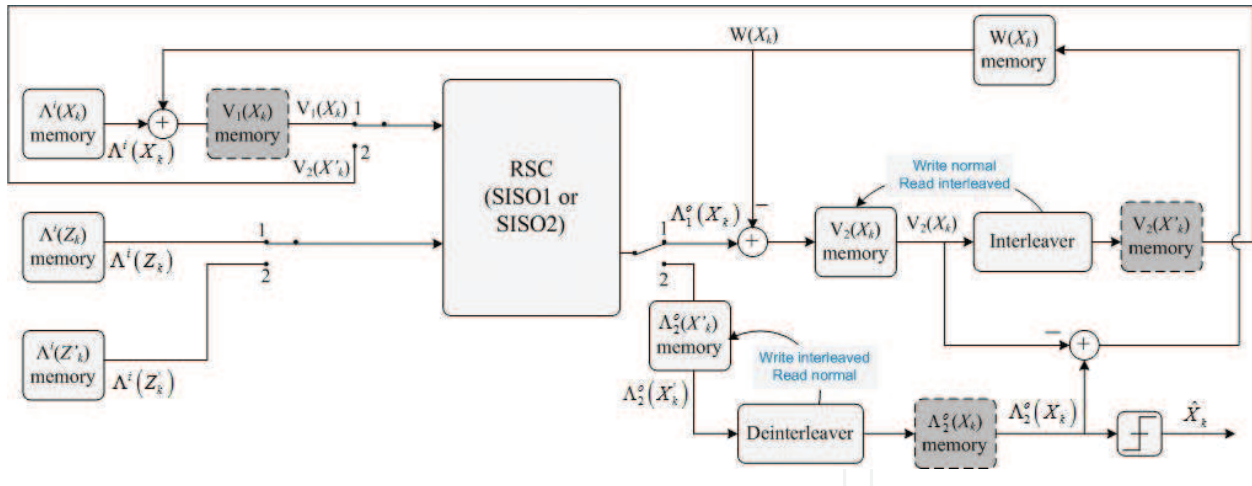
$W(X_k)$

$W(X_k)$ memory

$\Lambda^i(X_k)$ memory

+

$V_1(X_k)$ memory

$V_1(X_k)$ 1

$\Lambda^i(X_k)$

$V_2(X'_k)$ 2

RSC (SISO1 or SISO2)

Write normal Read interleaved

$\Lambda^i(Z_k)$ memory

1

$\Lambda^i(Z_k)$

2

$\Lambda_1^o(X_k)$

1

−

+

$V_2(X_k)$ memory

$V_2(X_k)$

Interleaver

$V_2(X'_k)$ memory

2

$\Lambda^i(Z'_k)$ memory

$\Lambda^i(Z'_k)$

$\Lambda_2^o(X'_k)$ memory

Write interleaved Read normal

−

+

$\Lambda_2^o(X'_k)$

Deinterleaver

$\Lambda_2^o(X_k)$ memory

$\Lambda_2^o(X_k)$

$\hat{X}_k$